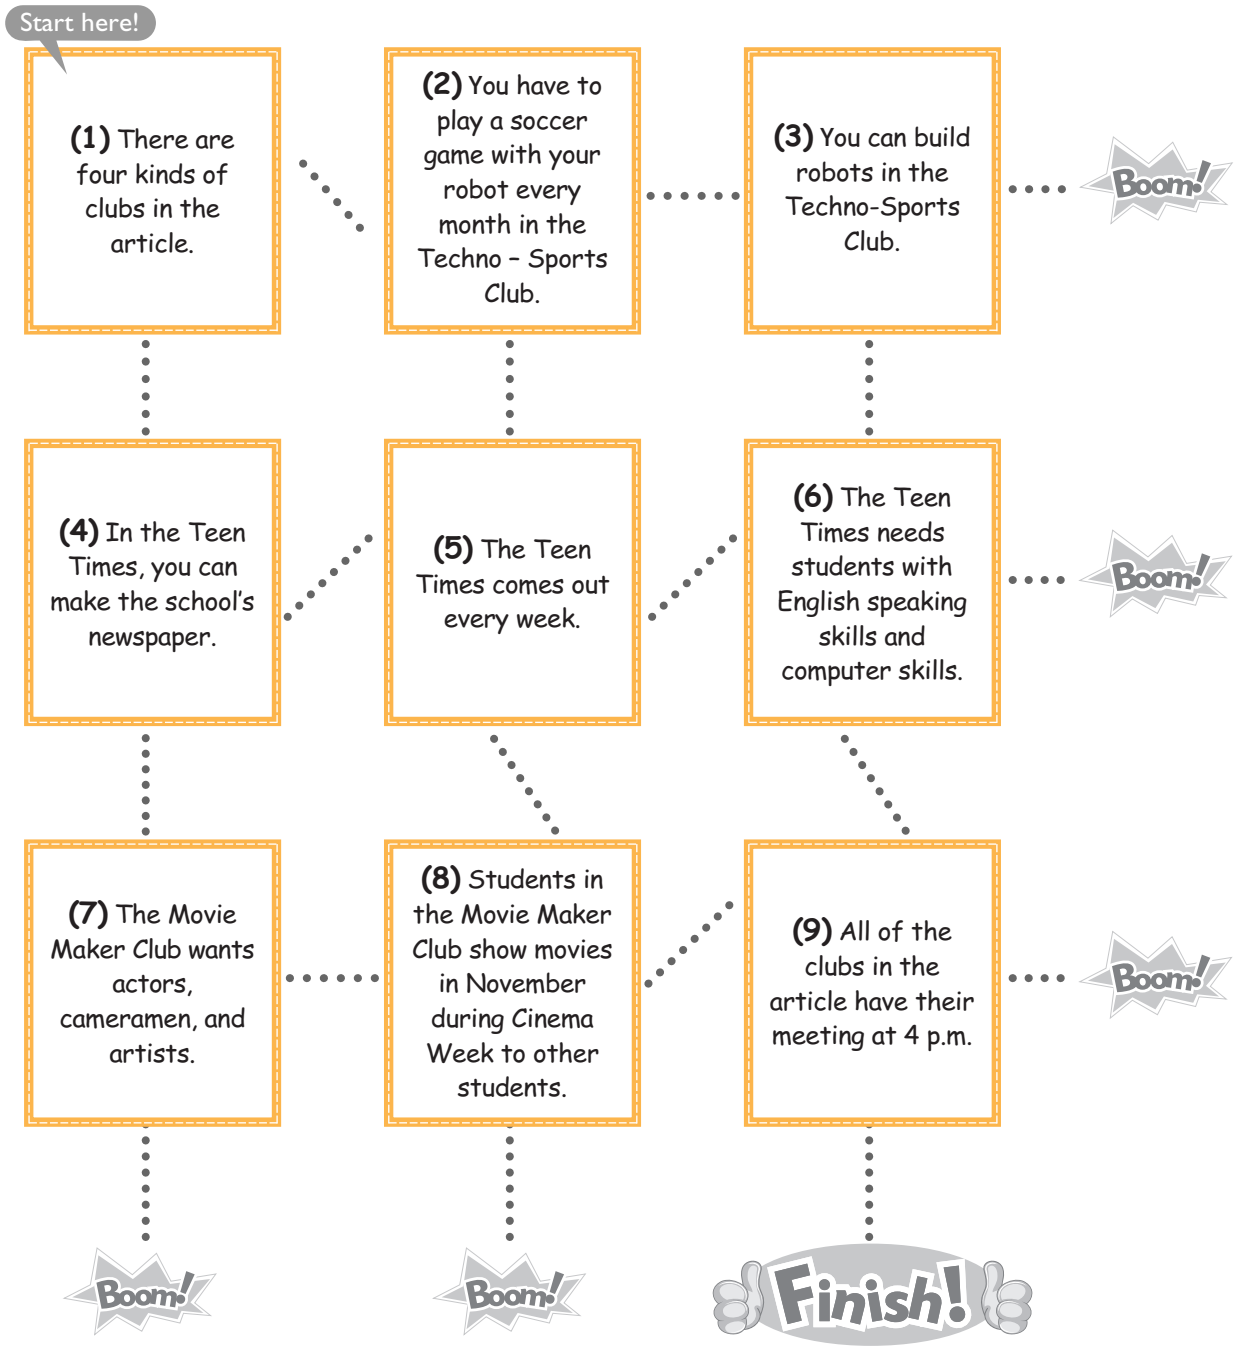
Start here!

(1) There are four kinds of clubs in the article.

(2) You have to play a soccer game with your robot every month in the Techno – Sports Club.

(3) You can build robots in the Techno-Sports Club.

Boom!

(4) In the Teen Times, you can make the school's newspaper.

(5) The Teen Times comes out every week.

(6) The Teen Times needs students with English speaking skills and computer skills.

Boom!

(7) The Movie Maker Club wants actors, cameramen, and artists.

(8) Students in the Movie Maker Club show movies in November during Cinema Week to other students.

(9) All of the clubs in the article have their meeting at 4 p.m.

Boom!

Boom!

Boom!

Finish!